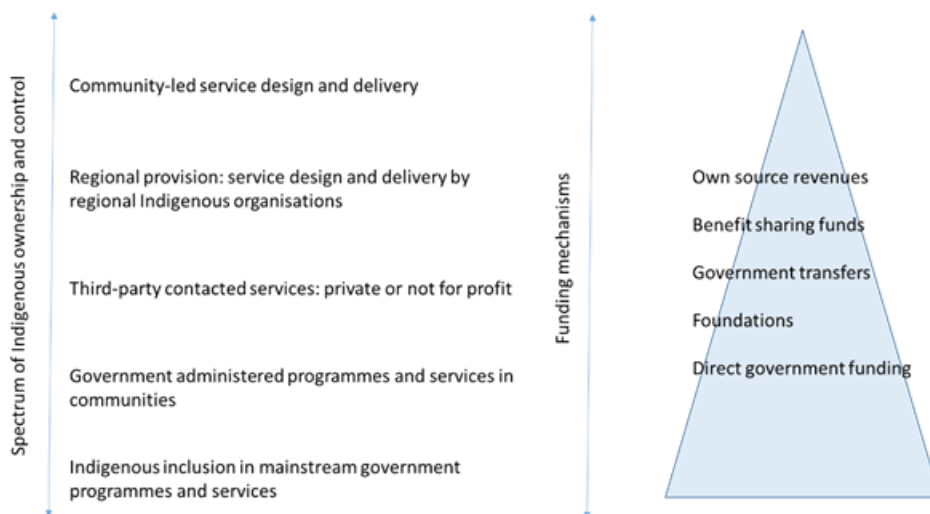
Spectrum of Indigenous ownership and control

Community-led service design and delivery

Regional provision: service design and delivery by regional Indigenous organisations

Third-party contacted services: private or not for profit

Government administered programmes and services in communities

Indigenous inclusion in mainstream government programmes and services

Funding mechanisms

Own source revenues

Benefit sharing funds

Government transfers

Foundations

Direct government funding